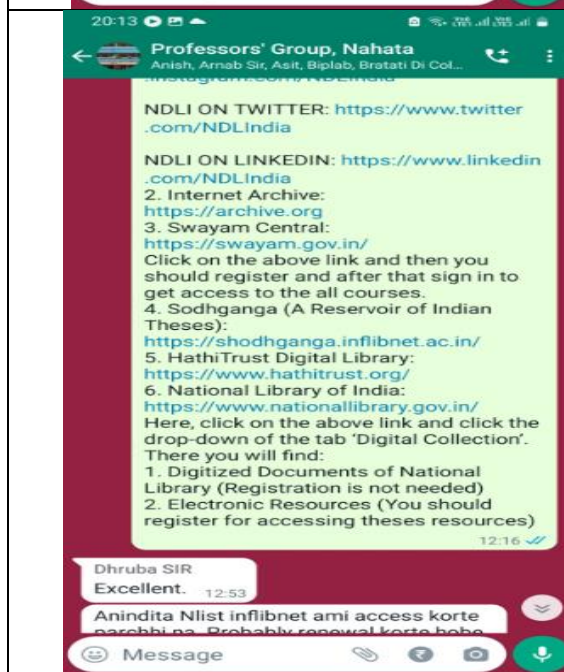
20:13

Professors' Group, Nahata
Anish, Arnab Sir, Asit, Biplab, Bratati Di Col...

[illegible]

NDLI ON TWITTER: https://www.twitter.com/NDLIndia

NDLI ON LINKEDIN: https://www.linkedin.com/NDLIndia
2. Internet Archive:
https://archive.org
3. Swayam Central:
https://swayam.gov.in/
Click on the above link and then you should register and after that sign in to get access to the all courses.
4. Sodhganga (A Reservoir of Indian Theses):
https://shodhganga.inflibnet.ac.in/
5. HathiTrust Digital Library:
https://www.hathitrust.org/
6. National Library of India:
https://www.nationallibrary.gov.in/
Here, click on the above link and click the drop-down of the tab 'Digital Collection'. There you will find:
1. Digitized Documents of National Library (Registration is not needed)
2. Electronic Resources (You should register for accessing theses resources)
12:16

Dhruba SIR
Excellent. 12:53

Anindita Nlist inflibnet ami access korte parchhi na. Probably renewal korte hobe

Message